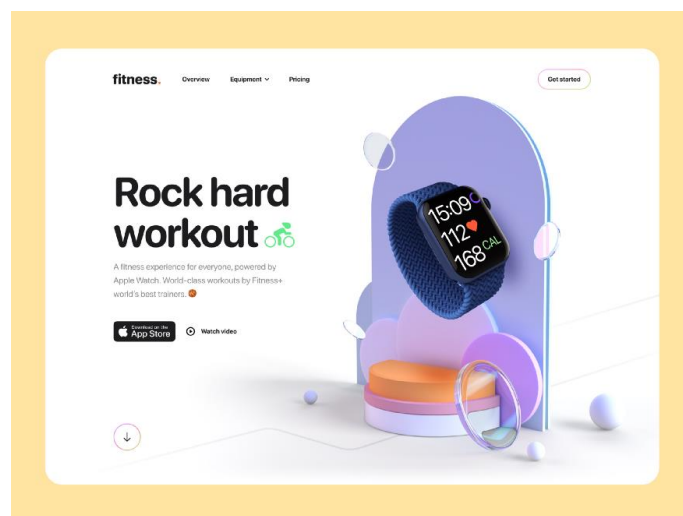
fitness.

Overview

Equipment

Pricing

Get started

Rock hard workout

A fitness experience for everyone, powered by Apple Watch. World-class workouts by Fitness+ world's best trainers.

Download on the App Store

Watch video

15:09

112

168 CAL